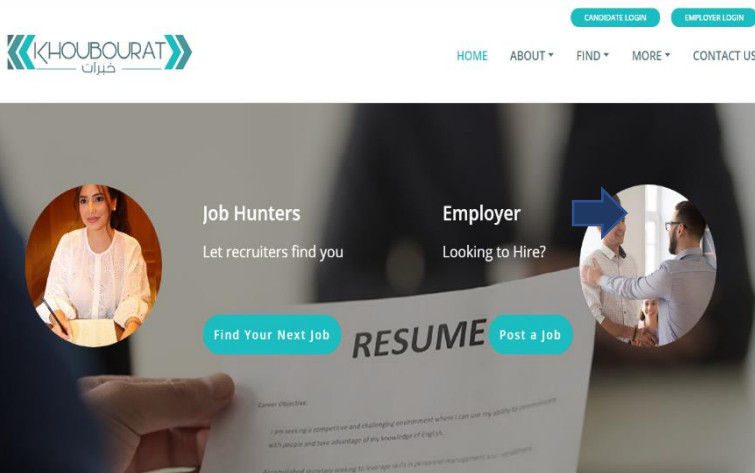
CANDIDATE LOGIN EMPLOYER LOGIN

KHOUBOURAT
خبرات

HOME ABOUT ▾ FIND ▾ MORE ▾ CONTACT US

Job Hunters
Let recruiters find you

Find Your Next Job

Employer
Looking to Hire?

Post a Job

RESUME

Career Objective

I am seeking a competitive and challenging environment where I can use my ability to communicate with people and take advantage of my knowledge of English.

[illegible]